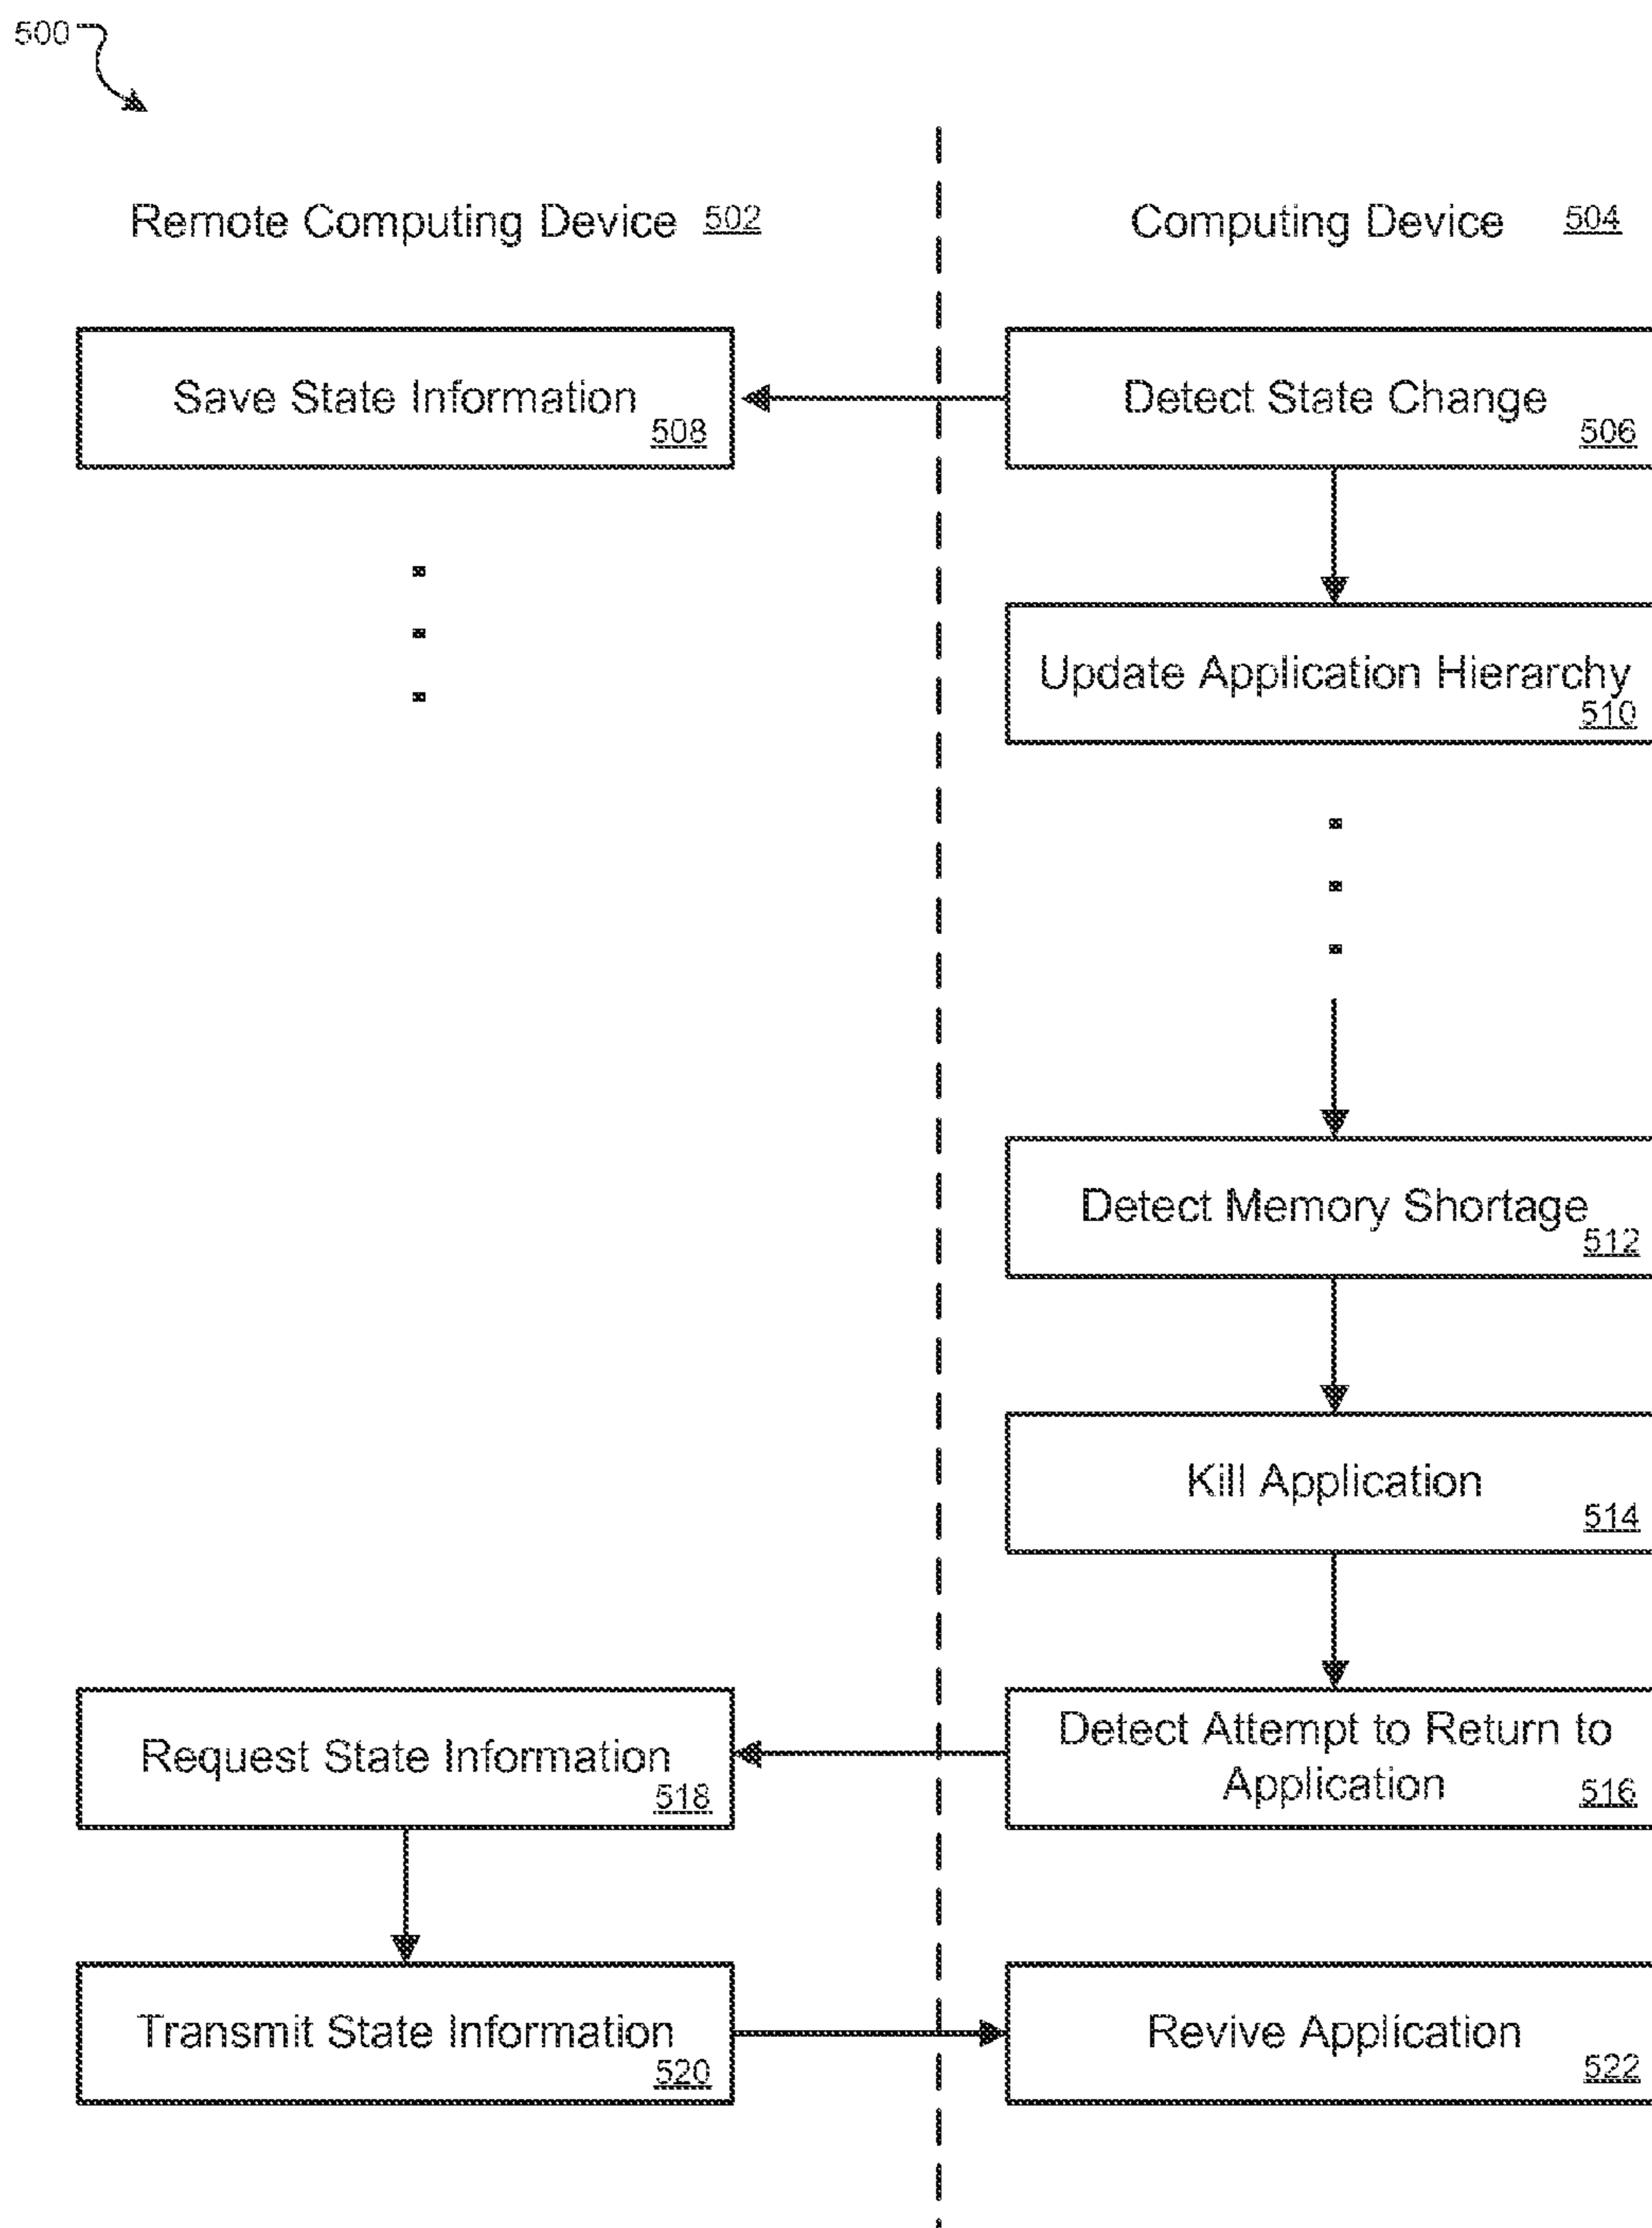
500

Remote Computing Device 502

Computing Device 504

Save State Information 508

Detect State Change 506

Update Application Hierarchy 510

Detect Memory Shortage 512

Kill Application 514

Request State Information 518

Detect Attempt to Return to Application 516

Transmit State Information 520

Revive Application 522